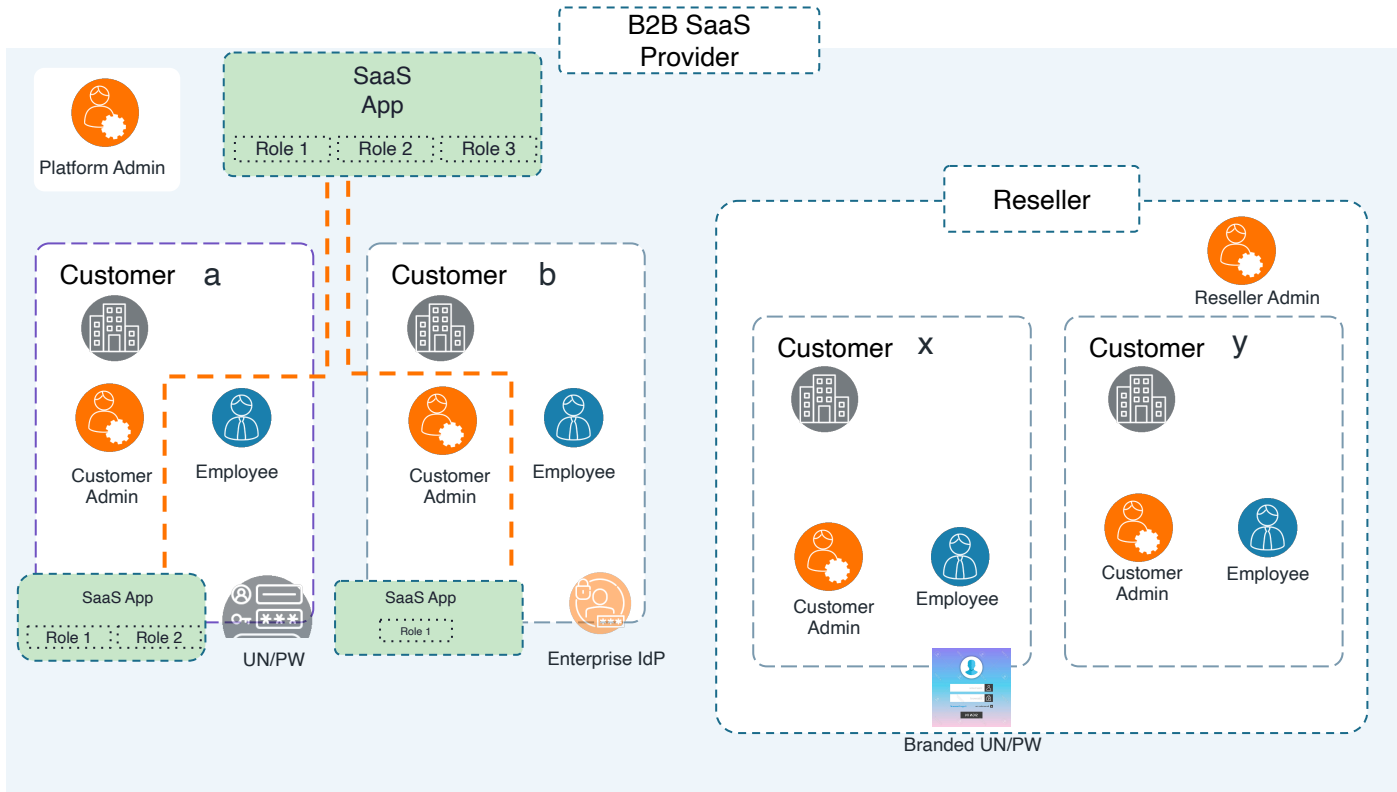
B2B SaaS Provider

SaaS App

Role 1 Role 2 Role 3

Platform Admin

Customer a

Customer Admin

Employee

SaaS App

Role 1 Role 2

UN/PW

Customer b

Customer Admin

Employee

SaaS App

Role 1

Enterprise IdP

Reseller

Reseller Admin

Customer x

Customer Admin

Employee

Customer y

Customer Admin

Employee

Branded UN/PW